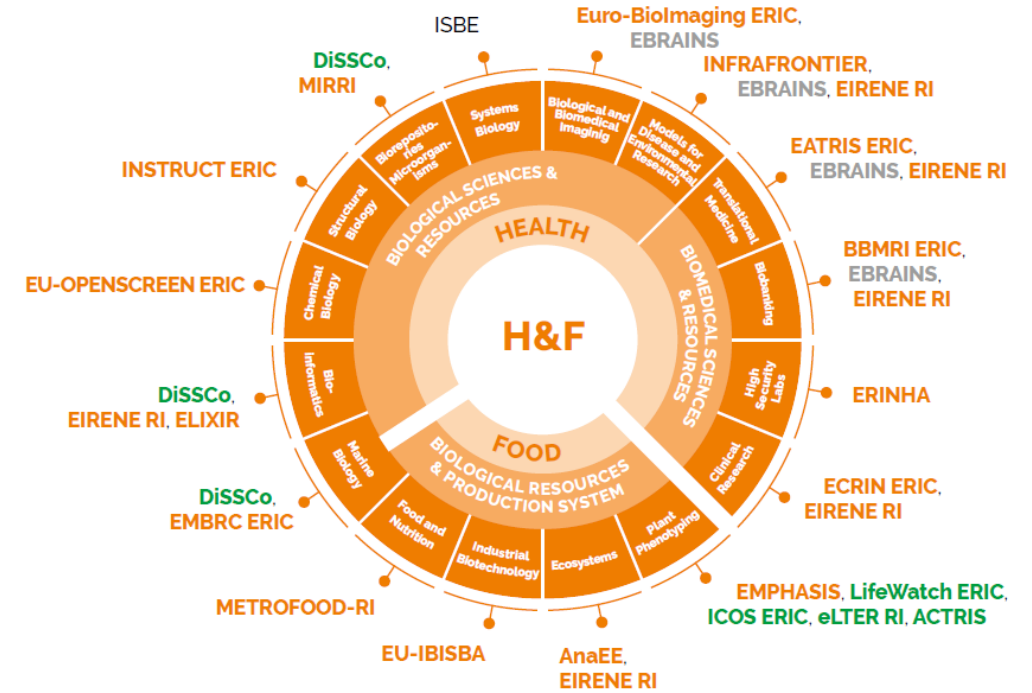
ISBE

Euro-BioImaging ERIC, EBRAINS

INFRAFRONTIER, EBRAINS, EIRENE RI

EATRIS ERIC, EBRAINS, EIRENE RI

BBMRI ERIC, EBRAINS, EIRENE RI

ERINHA

ECRIN ERIC, EIRENE RI

EMPHASIS, LifeWatch ERIC, ICOS ERIC, eLTER RI, ACTRIS

AnaEE, EIRENE RI

EU-IBISBA

METROFOOD-RI

DiSSCo, EMBRC ERIC

DiSSCo, EIRENE RI, ELIXIR

EU-OPENSCREEN ERIC

INSTRUCT ERIC

DiSSCo, MIRRI

Systems Biology

Biological and Biomedical Imaging

Models for Disease and Environmental Research

Translational Medicine

Biobanking

High Security Labs

Clinical Research

Plant Phenotyping

Ecosystems

Industrial Biotechnology

Food and Nutrition

Marine Biology

Bio-Informatics

Chemical Biology

Structural Biology

Biorepositories Microorganisms

BIOLOGICAL SCIENCES & RESOURCES

BIOMEDICAL SCIENCES & RESOURCES

BIOLOGICAL RESOURCES & PRODUCTION SYSTEM

HEALTH

FOOD

H&F